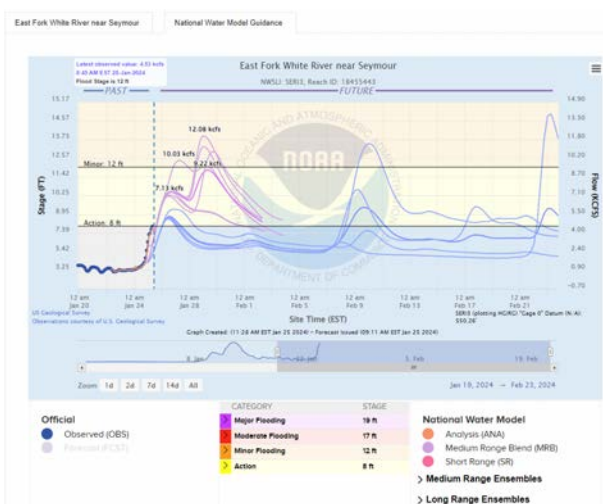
East Fork White River near Seymour

National Water Model Guidance

Latest observed value: 4.93 kcfs
8:40 AM EST 25-Jan-2024
Flood Stage is 12 ft

East Fork White River near Seymour

NWSLI: SERI3, Reach ID: 18455443

PAST

FUTURE

15.17
14.57
13.73
12.57
11.42
10.25
8.95
7.59
5.42
3.25

Stage (FT)

14.90
13.20
11.80
10.20
8.70
7.10
5.50
4.00
2.40
0.90
-0.70

Flow (KCFS)

12.08 kcfs

10.03 kcfs

9.22 kcfs

7.13 kcfs

Minor: 12 ft

Action: 8 ft

12 am Jan 20

12 am Jan 24

12 am Jan 28

12 am Feb 1

12 am Feb 5

12 am Feb 9

12 am Feb 13

12 am Feb 17

12 am Feb 21

Site Time (EST)

US Geological Survey
Observations courtesy of U.S. Geological Survey

SERI3 (plotting HGIRG) "Gage 0" Datum: N/A
550.26

Graph Created: (11:26 AM EST Jan 25 2024) – Forecast Issued (09:11 AM EST Jan 25 2024)

8. Jan

22. Jan

5. Feb

19. Feb

Zoom 1d 2d 7d 14d All

Jan 19, 2024 → Feb 23, 2024

Official

Observed (OBS)

Forecast (FCST)

| CATEGORY | STAGE |
|---|---|
| Major Flooding | 19 ft |
| Moderate Flooding | 17 ft |
| Minor Flooding | 12 ft |
| Action | 8 ft |

National Water Model

Analysis (ANA)

Medium Range Blend (MRB)

Short Range (SR)

> Medium Range Ensembles

> Long Range Ensembles